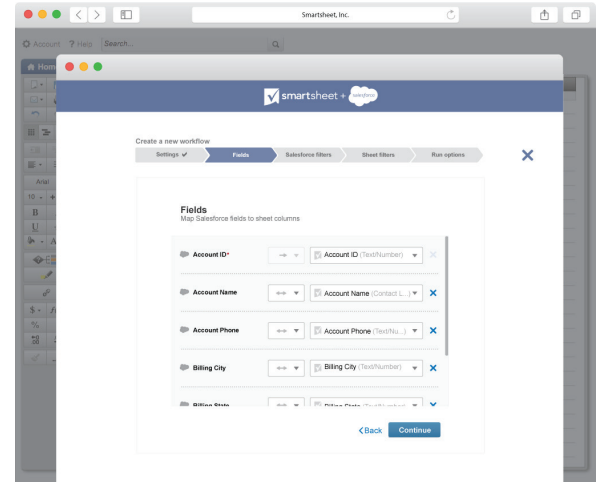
Smartsheet, Inc.

Account ? Help Search...

Home

Arial

10

B

U

$

%

smartsheet + salesforce

Create a new workflow

Settings ✔ Fields Salesforce filters Sheet filters Run options

✕

Fields

Map Salesforce fields to sheet columns

| | | | |
|---|---|---|---|
| Account ID* | → ▼ | Account ID (Text/Number) ▼ | ✕ |
| Account Name | ↔ ▼ | Account Name (Contact L...) ▼ | ✕ |
| Account Phone | ↔ ▼ | Account Phone (Text/Nu...) ▼ | ✕ |
| Billing City | ↔ ▼ | Billing City (Text/Number) ▼ | ✕ |
| Billing State | ↔ ▼ | Billing State (Text/Number) ▼ | ✕ |

<Back Continue